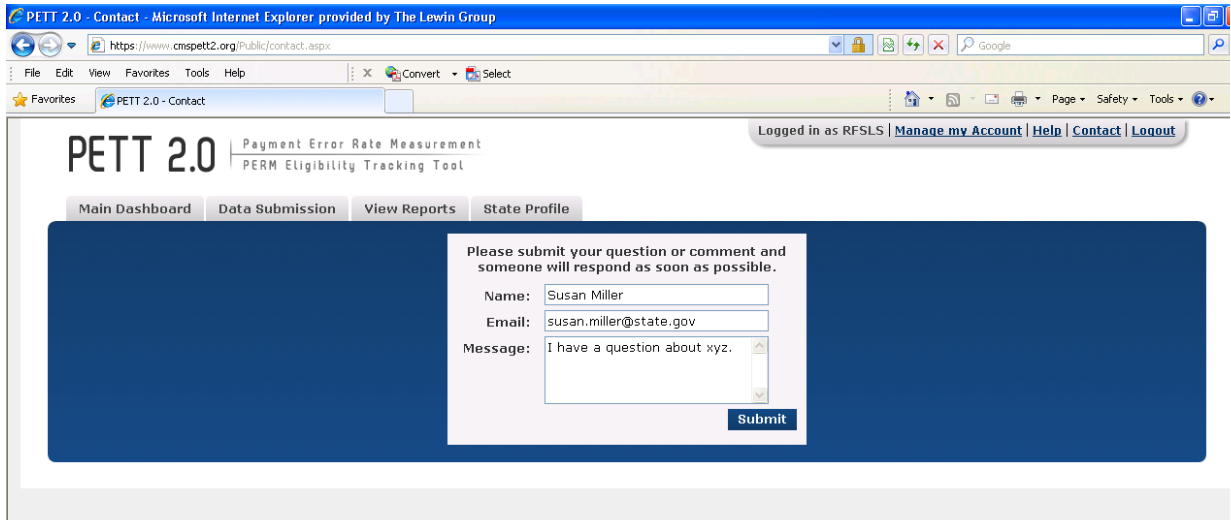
PETT 2.0 - Contact - Microsoft Internet Explorer provided by The Lewin Group

https://www.cmspett2.org/Public/contact.aspx

Google

File Edit View Favorites Tools Help

Convert Select

Favorites PETT 2.0 - Contact

Page Safety Tools

PETT 2.0 Payment Error Rate Measurement PERM Eligibility Tracking Tool

Logged in as RFSLS | Manage my Account | Help | Contact | Logout

Main Dashboard Data Submission View Reports State Profile

Please submit your question or comment and someone will respond as soon as possible.

Name: Susan Miller

Email: susan.miller@state.gov

Message: I have a question about xyz.

Submit